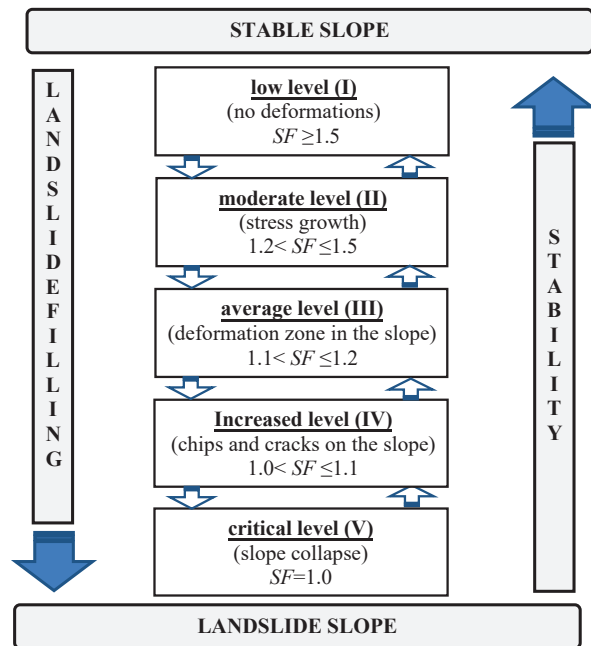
STABLE SLOPE

LANDSLIDEFILLING

low level (I)
(no deformations)
$SF \geq 1.5$

moderate level (II)
(stress growth)
$1.2 < SF \leq 1.5$

average level (III)
(deformation zone in the slope)
$1.1 < SF \leq 1.2$

Increased level (IV)
(chips and cracks on the slope)
$1.0 < SF \leq 1.1$

critical level (V)
(slope collapse)
$SF = 1.0$

STABILITY

LANDSLIDE SLOPE